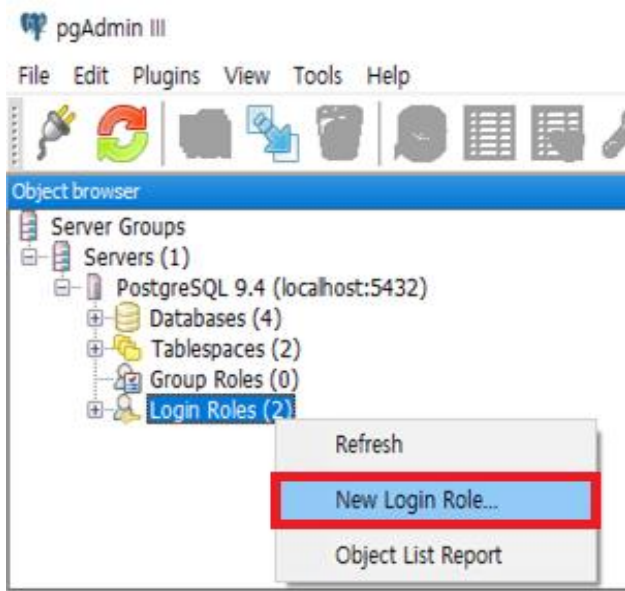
pgAdmin III

File Edit Plugins View Tools Help

Object browser

Server Groups
Servers (1)
PostgreSQL 9.4 (localhost:5432)
Databases (4)
Tablespaces (2)
Group Roles (0)
Login Roles (2)

Refresh
New Login Role...
Object List Report